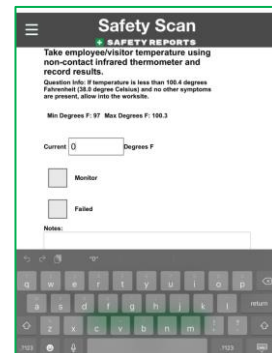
Safety Scan
SAFETY REPORTS

Take employee/visitor temperature using non-contact infrared thermometer and record results.

Question Info: If temperature is less than 100.4 degrees Fahrenheit (38.0 degree Celsius) and no other symptoms are present, allow into the worksite.

Min Degrees F: 97 Max Degrees F: 100.3

Current 0 Degrees F

Monitor

Failed

Notes:

q w e r t y u i o p
a s d f g h j k l return
z x c v b n m
.?123 .?123